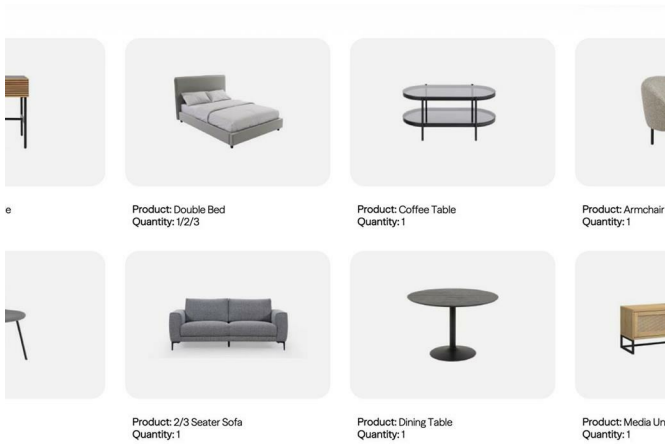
e

Product: Double Bed
Quantity: 1/2/3

Product: Coffee Table
Quantity: 1

Product: Armchair
Quantity: 1

Product: 2/3 Seater Sofa
Quantity: 1

Product: Dining Table
Quantity: 1

Product: Media Un
Quantity: 1